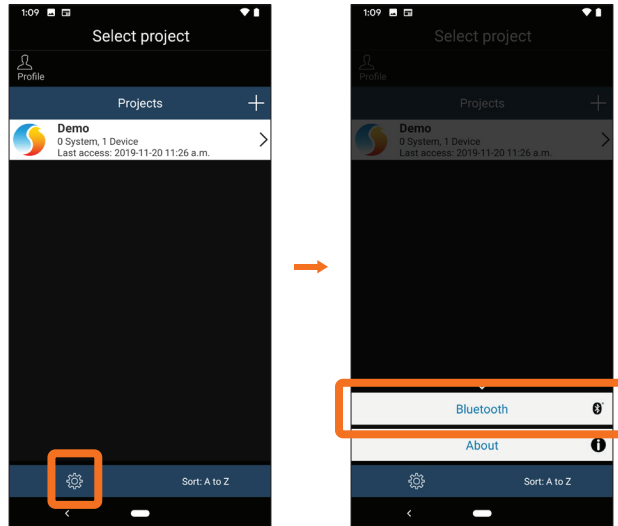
1:09

Select project

Profile

Projects

Demo
0 System, 1 Device
Last access: 2019-11-20 11:26 a.m.

Sort: A to Z

1:09

Select project

Profile

Projects

Demo
0 System, 1 Device
Last access: 2019-11-20 11:26 a.m.

Bluetooth

About

Sort: A to Z